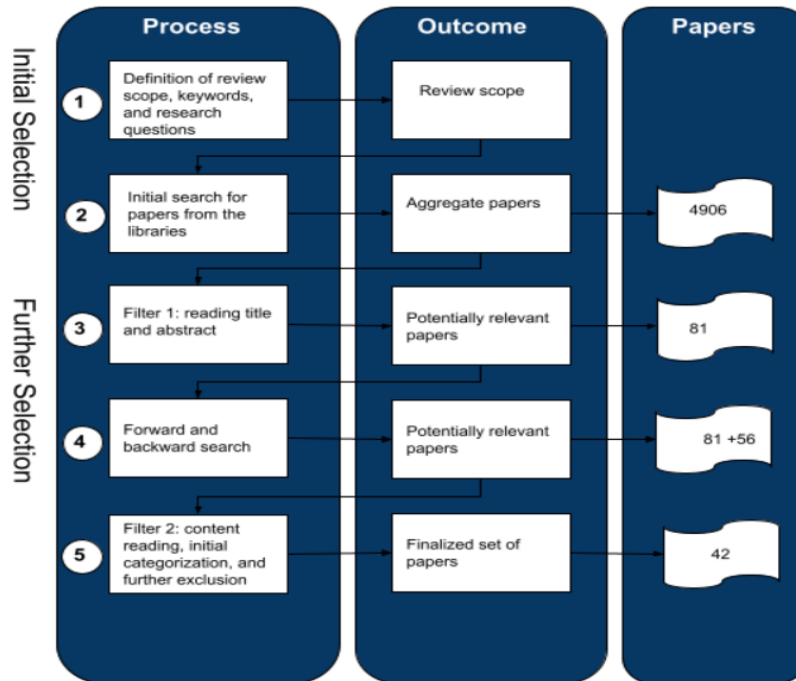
Process

Outcome

Papers

Initial Selection

Further Selection

1
Definition of review scope, keywords, and research questions

Review scope

2
Initial search for papers from the libraries

Aggregate papers

4906

3
Filter 1: reading title and abstract

Potentially relevant papers

81

4
Forward and backward search

Potentially relevant papers

81 +56

5
Filter 2: content reading, initial categorization, and further exclusion

Finalized set of papers

42